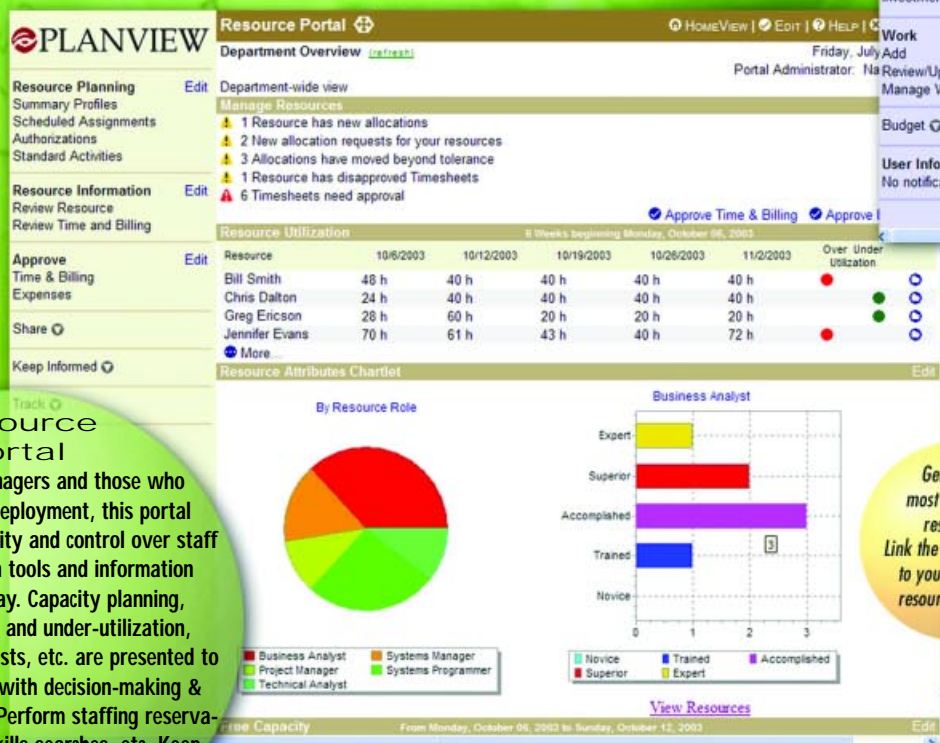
PLANVIEW

Resource Planning Edit
Summary Profiles
Scheduled Assignments
Authorizations
Standard Activities

Resource Information Edit
Review Resource
Review Time and Billing

Approve Edit
Time & Billing
Expenses

Share

Keep Informed

Track

ource
rtal
nagers and those who
eployment, this portal
ity and control over staff
n tools and information
ay. Capacity planning,
and under-utilization,
sts, etc. are presented to
with decision-making &
Perform staffing reserva-
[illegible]

Resource Portal

HomeView | Edit | Help |

Department Overview (refresh)

Friday, July

Portal Administrator: Na

Department-wide view

Manage Resources
1 Resource has new allocations
2 New allocation requests for your resources
3 Allocations have moved beyond tolerance
1 Resource has disapproved Timesheets
6 Timesheets need approval

Approve Time & Billing Approve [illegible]

Resource Utilization 6 Weeks beginning Monday, October 06, 2003

| Resource | 10/6/2003 | 10/12/2003 | 10/19/2003 | 10/26/2003 | 11/2/2003 | Over Utilization | Under Utilization | |
|---|---|---|---|---|---|---|---|---|
| Bill Smith | 48 h | 40 h | 40 h | 40 h | 40 h | ● | | ○ |
| Chris Dalton | 24 h | 40 h | 40 h | 40 h | 40 h | | ● | ○ |
| Greg Ericson | 28 h | 60 h | 20 h | 20 h | 20 h | | ● | ○ |
| Jennifer Evans | 70 h | 61 h | 43 h | 40 h | 72 h | ● | | ○ |

More...

Resource Attributes Chartlet Edit

By Resource Role

Business Analyst
Systems Manager
Project Manager
Systems Programmer
Technical Analyst

Business Analyst

Expert
Superior
Accomplished
Trained
Novice

0 1 2 3

3

Novice
Trained
Accomplished
Superior
Expert

View Resources

Free Capacity From Monday, October 06, 2003 to Sunday, October 12, 2003 Edit

Work
Add
Review/Up
Manage V

Budget

User Info
No notifica

Ge
most
res
Link the
to you
resour